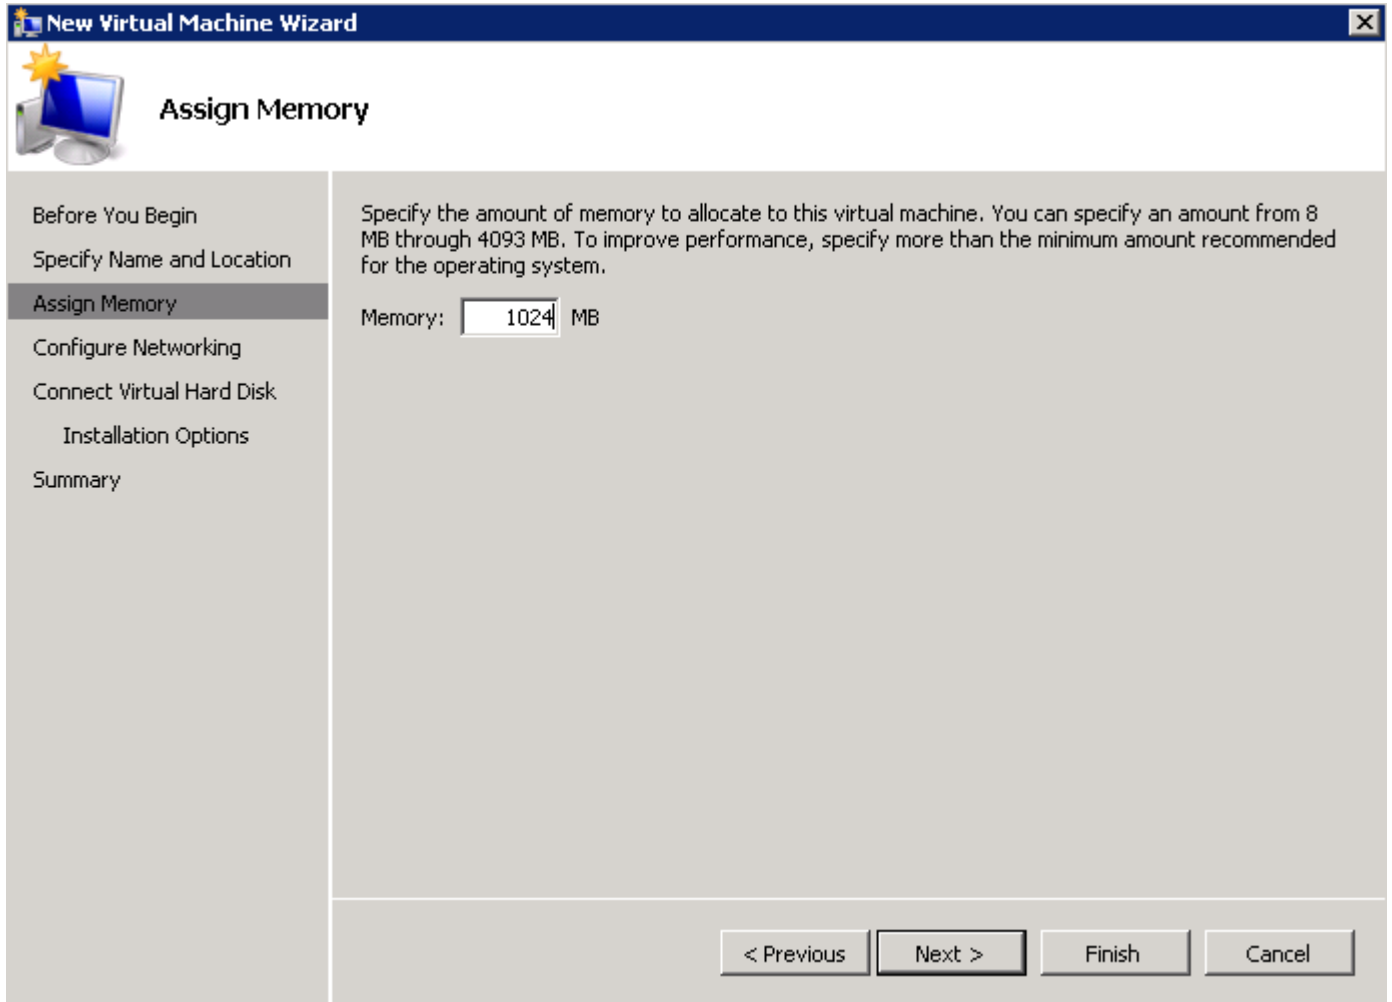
New Virtual Machine Wizard

Assign Memory

Before You Begin
Specify Name and Location
Assign Memory
Configure Networking
Connect Virtual Hard Disk
Installation Options
Summary

Specify the amount of memory to allocate to this virtual machine. You can specify an amount from 8 MB through 4093 MB. To improve performance, specify more than the minimum amount recommended for the operating system.

Memory: 1024 MB

< Previous
Next >
Finish
Cancel